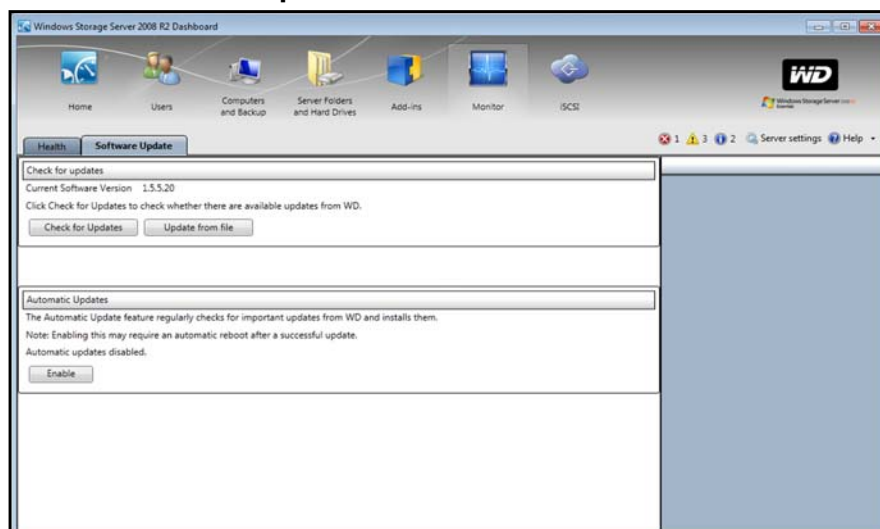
Windows Storage Server 2008 R2 Dashboard

Home
Users
Computers and Backup
Server Folders and Hard Drives
Add-ins
Monitor
iSCSI

WD
Windows Storage Server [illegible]

Health
Software Update

1 3 2 Server settings Help

Check for updates
Current Software Version 1.5.5.20
Click Check for Updates to check whether there are available updates from WD.
Check for Updates
Update from file

Automatic Updates
The Automatic Update feature regularly checks for important updates from WD and installs them.
Note: Enabling this may require an automatic reboot after a successful update.
Automatic updates disabled.
Enable